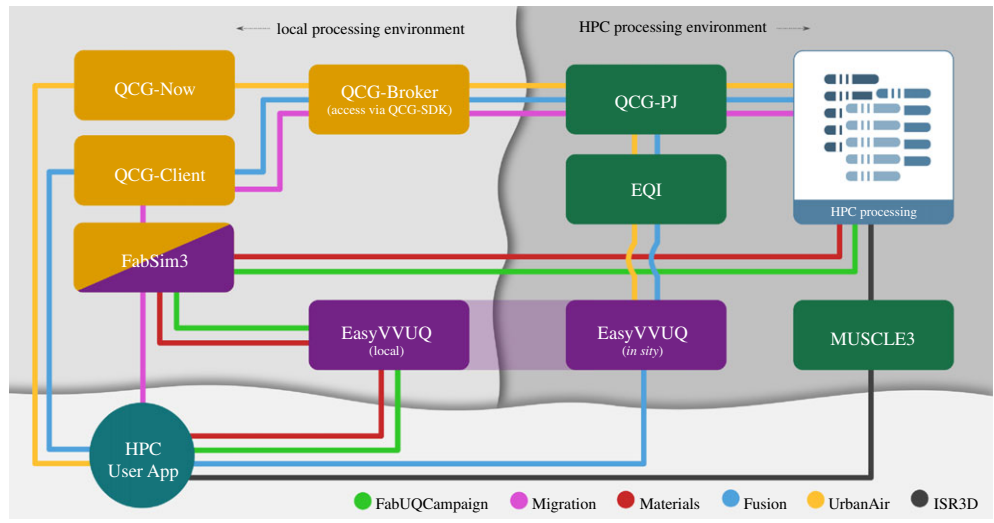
local processing environment

HPC processing environment

QCG-Now

QCG-Broker
(access via QCG-SDK)

QCG-PJ

QCG-Client

EQI

HPC processing

FabSim3

EasyVVUQ
(local)

EasyVVUQ
(in sity)

MUSCLE3

HPC
User App

FabUQCampaign Migration Materials Fusion UrbanAir ISR3D